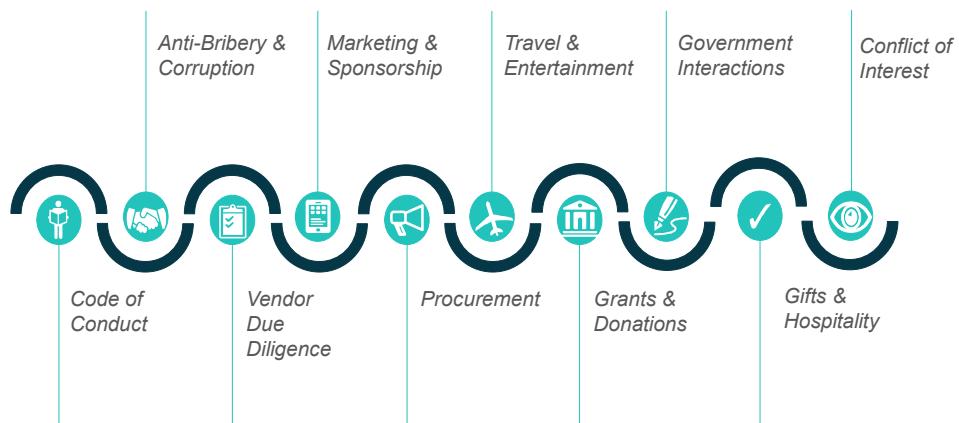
Anti-Bribery & Corruption

Marketing & Sponsorship

Travel & Entertainment

Government Interactions

Conflict of Interest

Code of Conduct

Vendor Due Diligence

Procurement

Grants & Donations

Gifts & Hospitality